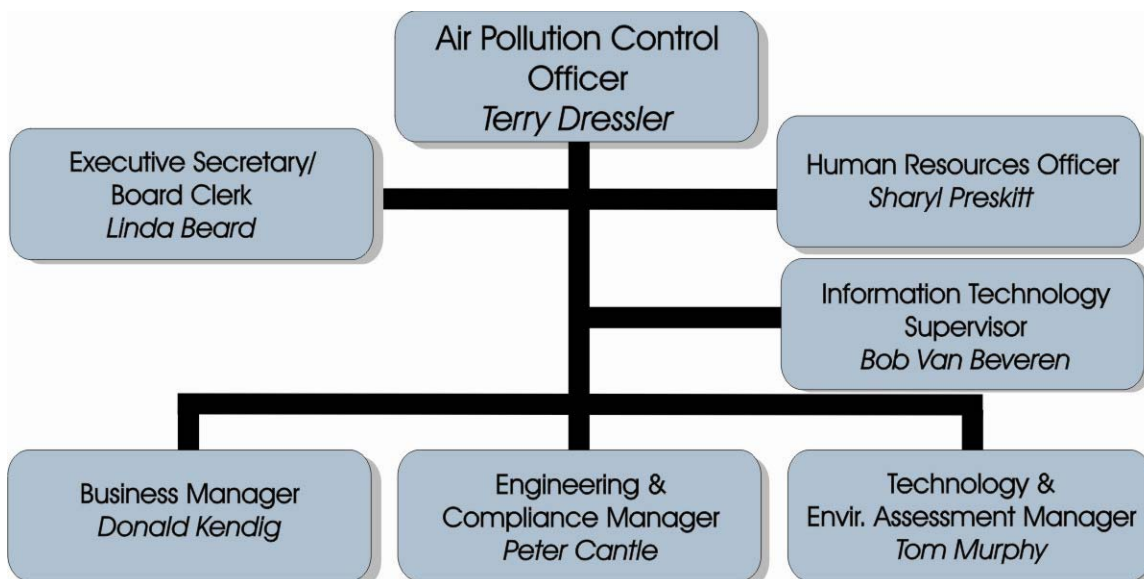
Air Pollution Control Officer
*Terry Dressler*

Executive Secretary/ Board Clerk
*Linda Beard*

Human Resources Officer
*Sharyl Preskitt*

Information Technology Supervisor
*Bob Van Beveren*

Business Manager
*Donald Kendig*

Engineering & Compliance Manager
*Peter Cantle*

Technology & Envir. Assessment Manager
*Tom Murphy*